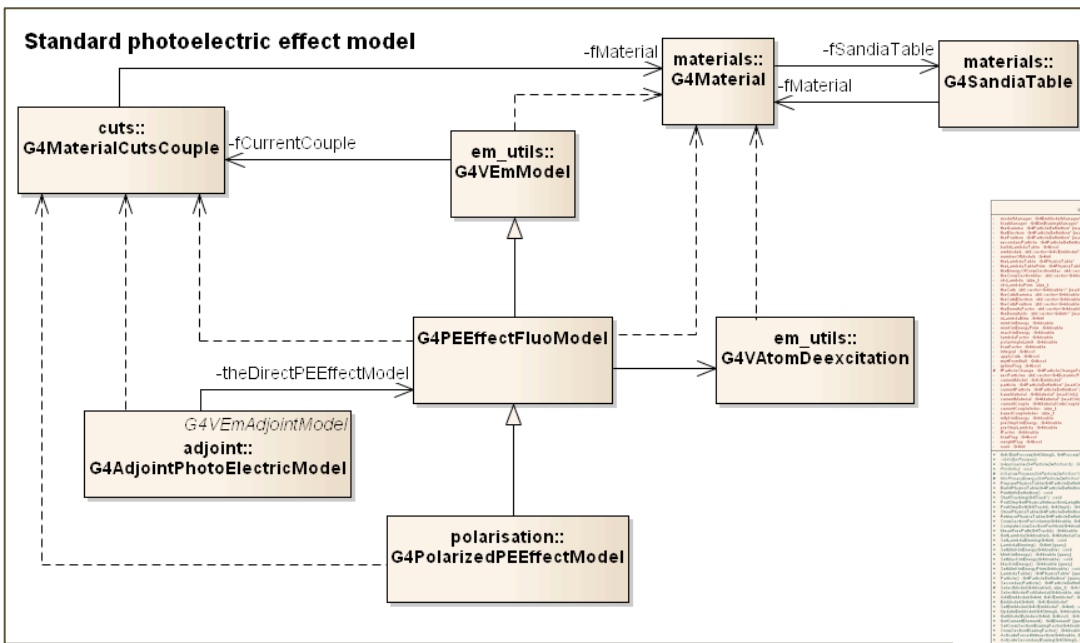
Standard photoelectric effect model

-fMaterial

materials::
G4Material

-fSandiaTable

materials::
G4SandiaTable

-fMaterial

cuts::
G4MaterialCutsCouple

-fCurrentCouple

em_utils::
G4VEmModel

G4PEEffectFluoModel

em_utils::
G4VAtomDeexcitation

-theDirectPEEffectModel

G4VEmAdjointModel
adjoint::
G4AdjointPhotoElectricModel

polarisation::
G4PolarizedPEEffectModel

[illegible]